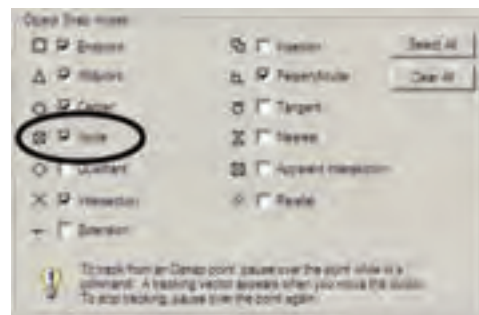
Object Snap modes

Endpoint

Midpoint

Center

Node

Quadrant

Intersection

Extension

Insertion

Perpendicular

Tangent

Nearest

Apparent intersection

Parallel

Select All

Clear All

To track from an Osnap point, pause over the point while in a command. A tracking vector appears when you move the cursor. To stop tracking, pause over the point again.